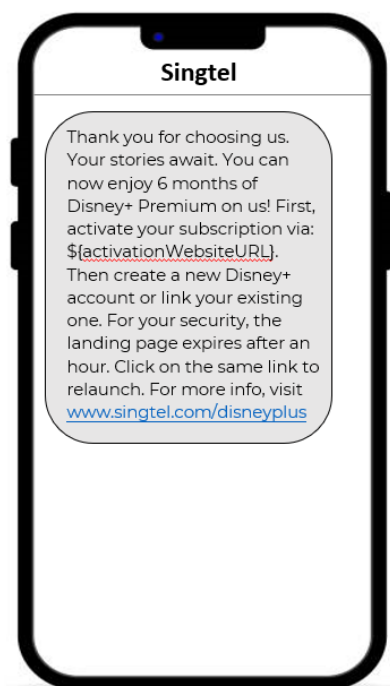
Singtel

Thank you for choosing us. Your stories await. You can now enjoy 6 months of Disney+ Premium on us! First, activate your subscription via: ${activationWebsiteURL}. Then create a new Disney+ account or link your existing one. For your security, the landing page expires after an hour. Click on the same link to relaunch. For more info, visit www.singtel.com/disneyplus